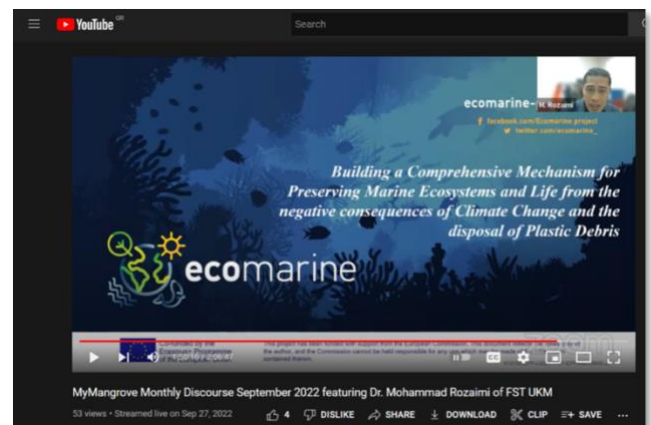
YouTube GR

Search

ecomarine

M. Rozaimi

facebook.com/Ecomarine.project

twitter.com/ecomarine_

Building a Comprehensive Mechanism for Preserving Marine Ecosystems and Life from the negative consequences of Climate Change and the disposal of Plastic Debris

ecomarine

Co-funded by the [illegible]

This project has been funded with support from the European Commission. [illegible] the author, and the Commission cannot be held responsible for any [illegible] contained therein.

MyMangrove Monthly Discourse September 2022 featuring Dr. Mohammad Rozaimi of FST UKM

53 views • Streamed live on Sep 27, 2022

4 DISLIKE SHARE DOWNLOAD CLIP SAVE ...